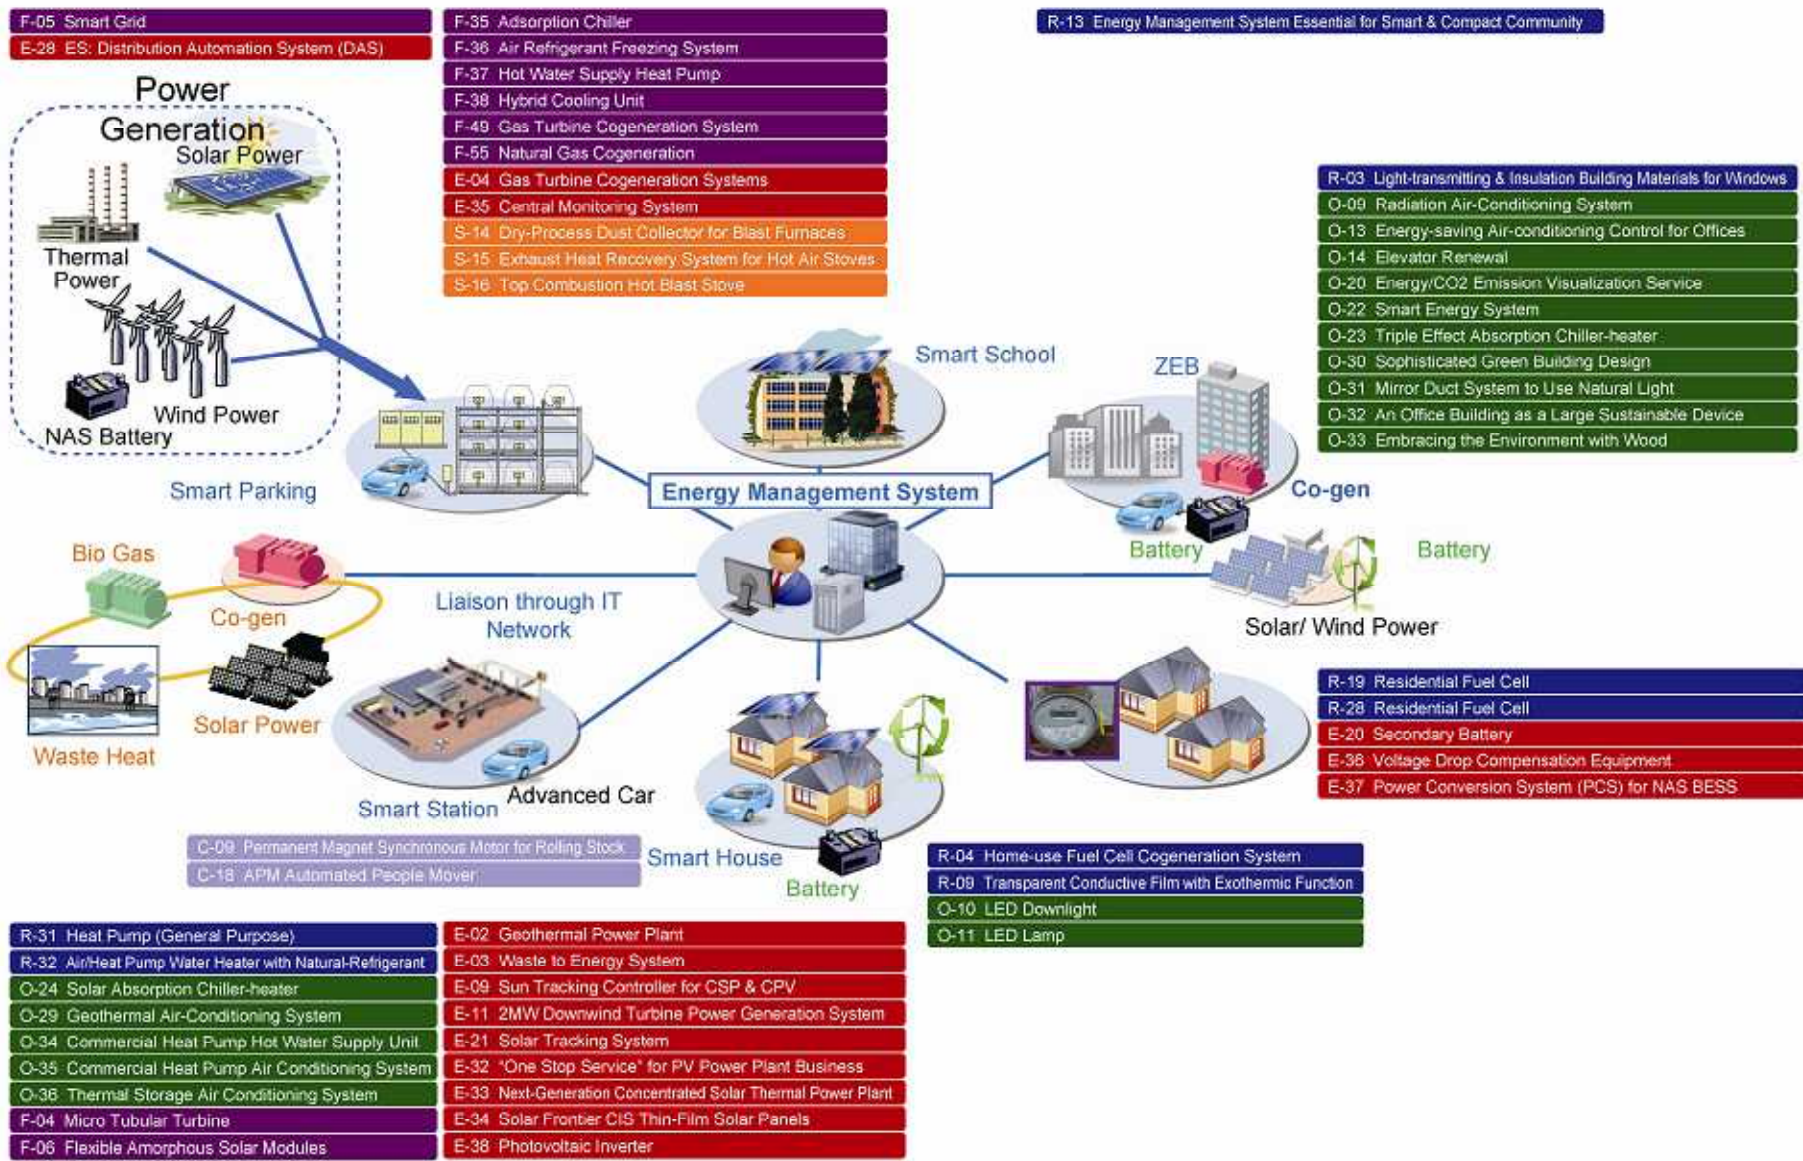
F-05 Smart Grid
E-28 ES: Distribution Automation System (DAS)

F-35 Adsorption Chiller
F-36 Air Refrigerant Freezing System
F-37 Hot Water Supply Heat Pump
F-38 Hybrid Cooling Unit
F-49 Gas Turbine Cogeneration System
F-55 Natural Gas Cogeneration
E-04 Gas Turbine Cogeneration Systems
E-35 Central Monitoring System
S-14 Dry-Process Dust Collector for Blast Furnaces
S-15 Exhaust Heat Recovery System for Hot Air Stoves
S-16 Top Combustion Hot Blast Stove

R-13 Energy Management System Essential for Smart & Compact Community

Power Generation
Solar Power
Thermal Power
Wind Power
NAS Battery

R-03 Light-transmitting & Insulation Building Materials for Windows
O-09 Radiation Air-Conditioning System
O-13 Energy-saving Air-conditioning Control for Offices
O-14 Elevator Renewal
O-20 Energy/CO2 Emission Visualization Service
O-22 Smart Energy System
O-23 Triple Effect Absorption Chiller-heater
O-30 Sophisticated Green Building Design
O-31 Mirror Duct System to Use Natural Light
O-32 An Office Building as a Large Sustainable Device
O-33 Embracing the Environment with Wood

Smart School
ZEB
Smart Parking
Energy Management System
Co-gen
Battery
Battery
Bio Gas
Co-gen
Liaison through IT Network
Solar/ Wind Power
Solar Power
Waste Heat
Advanced Car
Smart Station
Smart House
Battery

R-19 Residential Fuel Cell
R-28 Residential Fuel Cell
E-20 Secondary Battery
E-36 Voltage Drop Compensation Equipment
E-37 Power Conversion System (PCS) for NAS BESS

C-09 Permanent Magnet Synchronous Motor for Rolling Stock
C-18 APM Automated People Mover

R-04 Home-use Fuel Cell Cogeneration System
R-09 Transparent Conductive Film with Exothermic Function
O-10 LED Downlight
O-11 LED Lamp

R-31 Heat Pump (General Purpose)
R-32 Air/Heat Pump Water Heater with Natural-Refrigerant
O-24 Solar Absorption Chiller-heater
O-29 Geothermal Air-Conditioning System
O-34 Commercial Heat Pump Hot Water Supply Unit
O-35 Commercial Heat Pump Air Conditioning System
O-36 Thermal Storage Air Conditioning System
F-04 Micro Tubular Turbine
F-06 Flexible Amorphous Solar Modules

E-02 Geothermal Power Plant
E-03 Waste to Energy System
E-09 Sun Tracking Controller for CSP & CPV
E-11 2MW Downwind Turbine Power Generation System
E-21 Solar Tracking System
E-32 "One Stop Service" for PV Power Plant Business
E-33 Next-Generation Concentrated Solar Thermal Power Plant
E-34 Solar Frontier CIS Thin-Film Solar Panels
E-38 Photovoltaic Inverter